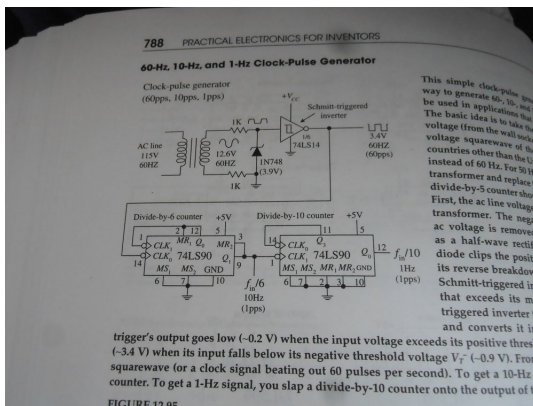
788 PRACTICAL ELECTRONICS FOR INVENTORS

60-Hz, 10-Hz, and 1-Hz Clock-Pulse Generator

Clock-pulse generator (60pps, 10pps, 1pps)

$+V_{CC}$

Schmitt-triggered inverter

1K

AC line 115V 60HZ

12.6V 60HZ

1N748 (3.9V)

1K

1/6 74LS14

3.4V 60HZ (60pps)

Divide-by-6 counter +5V

2 12 5

$CLK_1$ $MR_1$ $Q_0$ $MR_2$

$CLK_0$ 74LS90 $Q_3$

$MS_1$ $MS_2$ GND

14 1 9

6 7 10

$f_{in}/6$ 10Hz (1pps)

Divide-by-10 counter +5V

11 5

$CLK_0$ $Q_3$

$CLK_1$ 74LS90 $Q_0$

$MS_1$ $MS_2$ $MR_1$ $MR_2$ GND

14 1 12

6 7 2 3 10

$f_{in}/10$ 1Hz (1pps)

This simple clock-pulse gen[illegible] way to generate 60-, 10-, and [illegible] be used in applications that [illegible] The basic idea is to take the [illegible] voltage (from the wall sock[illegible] voltage squarewave of the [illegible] countries other than the U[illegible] instead of 60 Hz. For 50 H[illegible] transformer and replace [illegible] divide-by-5 counter sho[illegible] First, the ac line voltage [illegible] transformer. The nega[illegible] ac voltage is remove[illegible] as a half-wave rectif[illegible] diode clips the posit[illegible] its reverse breakdow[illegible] Schmitt-triggered in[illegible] that exceeds its m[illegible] triggered inverter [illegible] and converts it i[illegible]

trigger's output goes low (~0.2 V) when the input voltage exceeds its positive thres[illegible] (~3.4 V) when its input falls below its negative threshold voltage $V_T^-$ (~0.9 V). Fro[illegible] squarewave (or a clock signal beating out 60 pulses per second). To get a 10-Hz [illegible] counter. To get a 1-Hz signal, you slap a divide-by-10 counter onto the output of t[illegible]

FIGURE 12.95